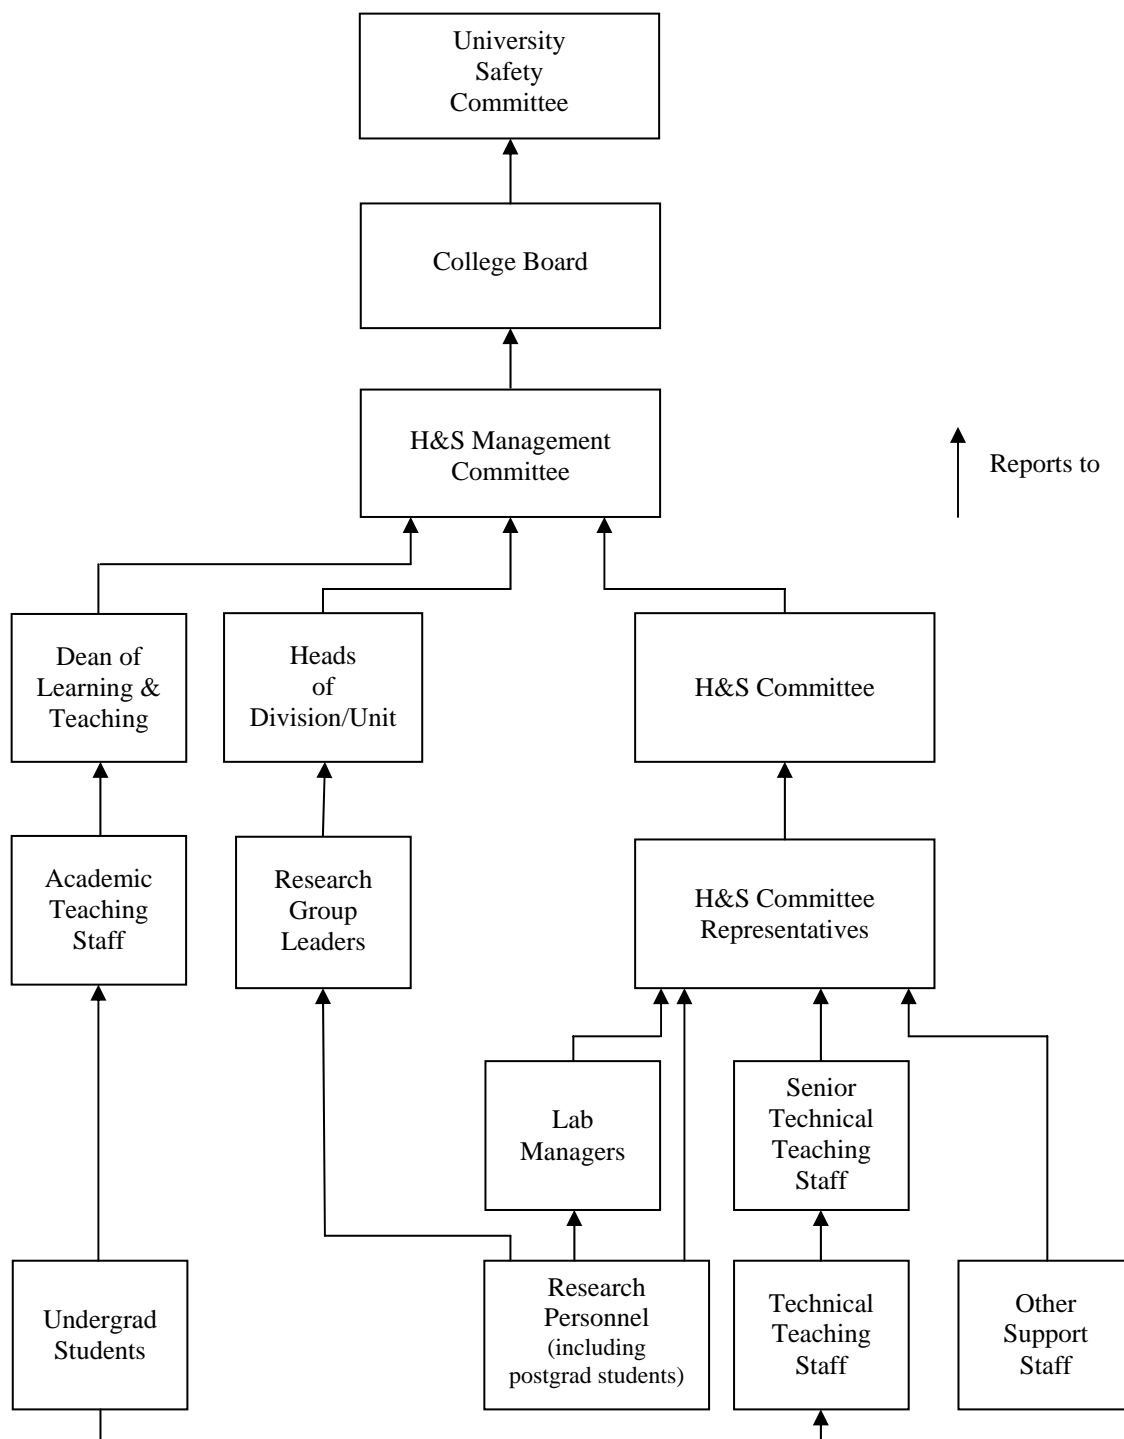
University Safety Committee

College Board

H&S Management Committee

Reports to

Dean of Learning & Teaching

Heads of Division/Unit

H&S Committee

Academic Teaching Staff

Research Group Leaders

H&S Committee Representatives

Lab Managers

Senior Technical Teaching Staff

Undergrad Students

Research Personnel (including postgrad students)

Technical Teaching Staff

Other Support Staff